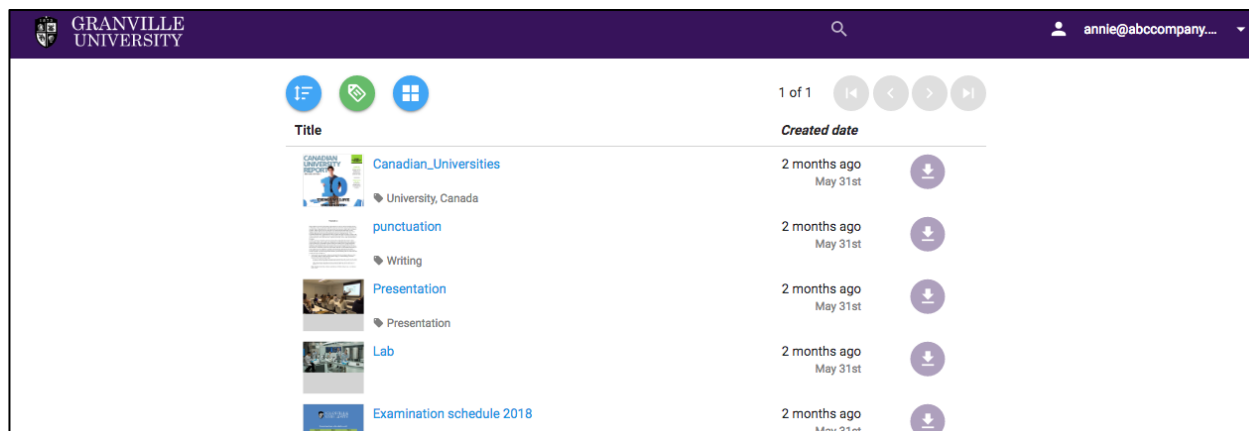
GRANVILLE UNIVERSITY

annie@abccompany....

1 of 1

Title

Created date

CANADIAN UNIVERSITY REPORT

Canadian_Universities

University, Canada

2 months ago
May 31st

punctuation

Writing

2 months ago
May 31st

Presentation

Presentation

2 months ago
May 31st

Lab

2 months ago
May 31st

Examination schedule 2018

2 months ago
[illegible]